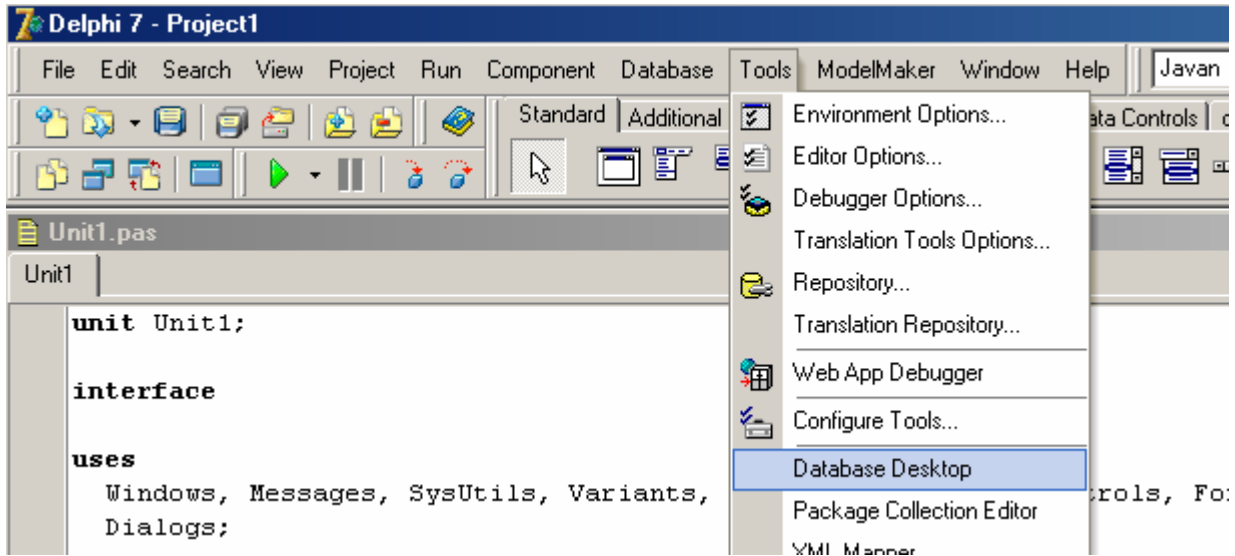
Delphi 7 - Project1

File Edit Search View Project Run Component Database Tools ModelMaker Window Help Javan

Standard Additional ata Controls

Environment Options...
Editor Options...
Debugger Options...
Translation Tools Options...
Repository...
Translation Repository...
Web App Debugger
Configure Tools...
Database Desktop
Package Collection Editor
XML Mapper

Unit1.pas

Unit1

unit Unit1;

interface

uses
  Windows, Messages, SysUtils, Variants, trols, Fo
  Dialogs;